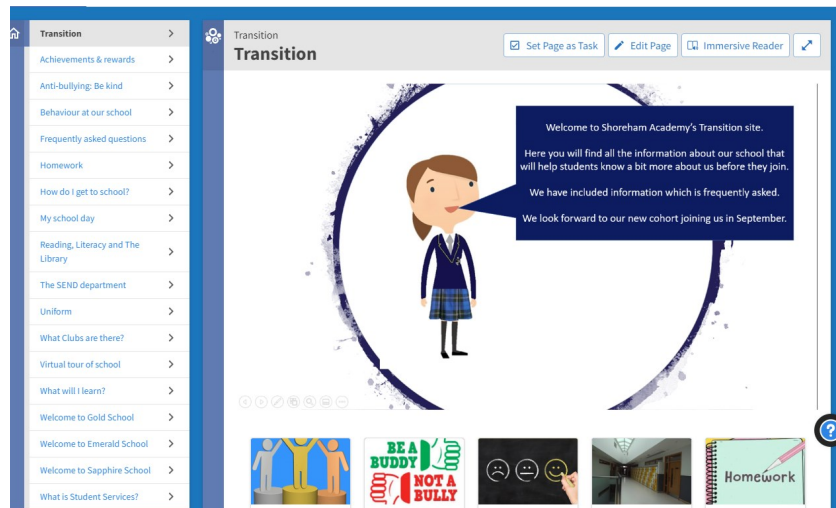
Transition
Achievements & rewards
Anti-bullying: Be kind
Behaviour at our school
Frequently asked questions
Homework
How do I get to school?
My school day
Reading, Literacy and The Library
The SEND department
Uniform
What Clubs are there?
Virtual tour of school
What will I learn?
Welcome to Gold School
Welcome to Emerald School
Welcome to Sapphire School
What is Student Services?

Transition
Transition

Set Page as Task
Edit Page
Immersive Reader

Welcome to Shoreham Academy's Transition site.

Here you will find all the information about our school that will help students know a bit more about us before they join.

We have included information which is frequently asked.

We look forward to our new cohort joining us in September.

BE A BUDDY NOT A BULLY

Homework